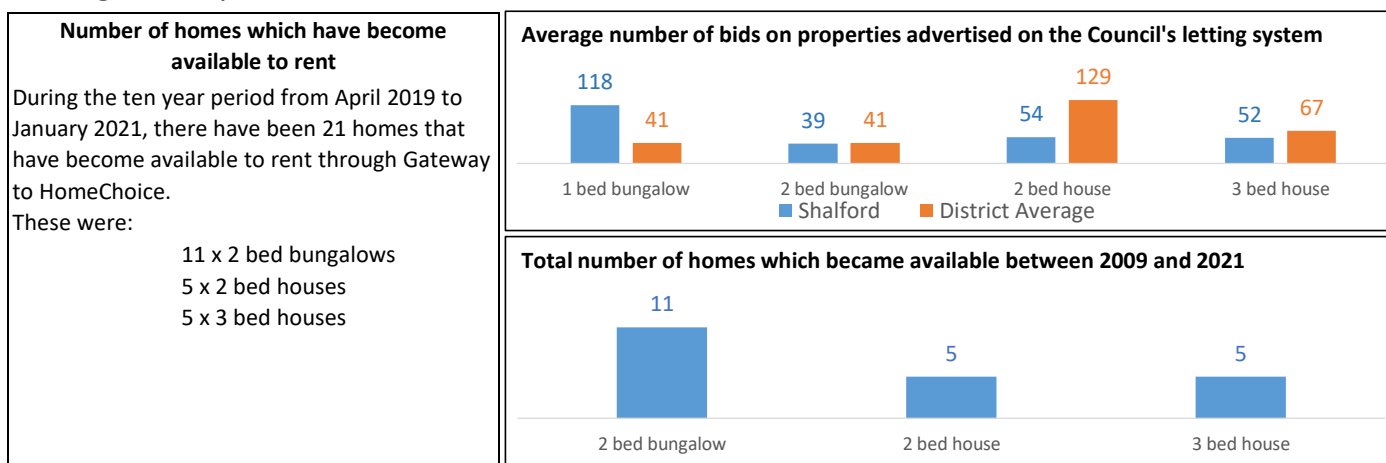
Number of homes which have become available to rent

During the ten year period from April 2019 to January 2021, there have been 21 homes that have become available to rent through Gateway to HomeChoice.
These were:

11 x 2 bed bungalows
5 x 2 bed houses
5 x 3 bed houses

Average number of bids on properties advertised on the Council's letting system

118
41
39
41
54
129
52
67

1 bed bungalow
2 bed bungalow
2 bed house
3 bed house

Shalford
District Average

Total number of homes which became available between 2009 and 2021

11
5
5

2 bed bungalow
2 bed house
3 bed house